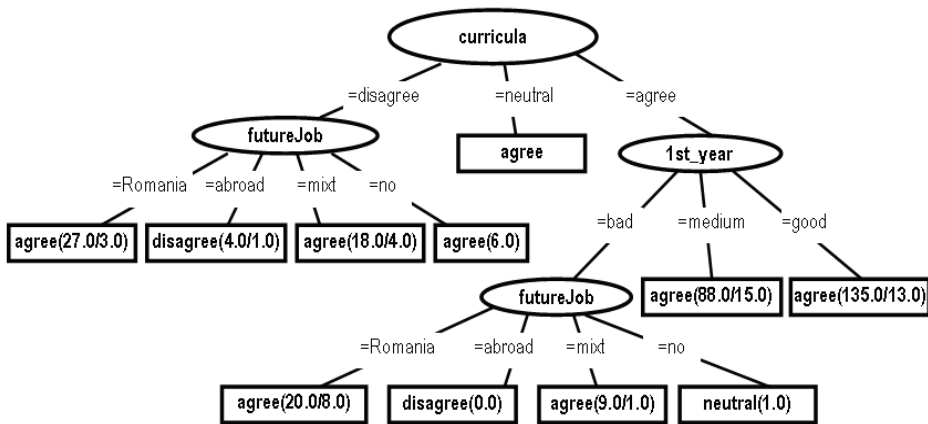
curricula

=disagree

=neutral

=agree

futureJob

agree

1st_year

=Romania

=abroad

=mixt

=no

agree(27.0/3.0)

disagree(4.0/1.0)

agree(18.0/4.0)

agree(6.0)

=bad

=medium

=good

futureJob

agree(88.0/15.0)

agree(135.0/13.0)

=Romania

=abroad

=mixt

=no

agree(20.0/8.0)

disagree(0.0)

agree(9.0/1.0)

neutral(1.0)